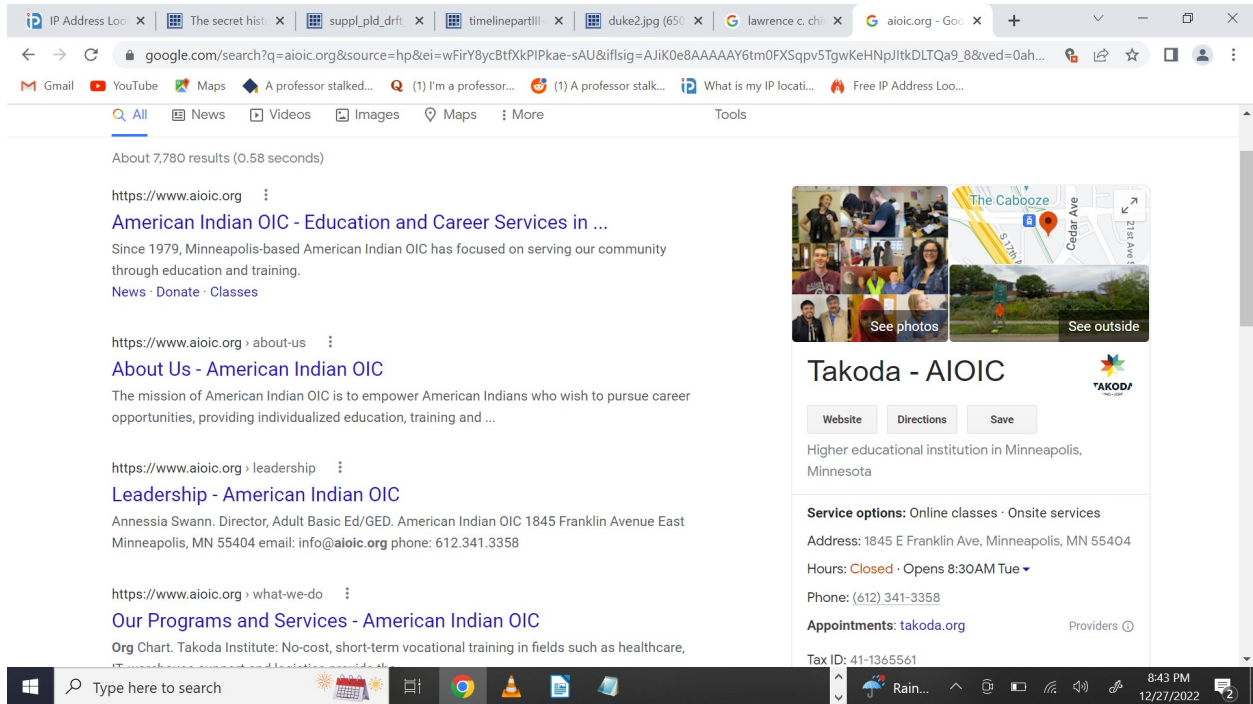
IP Address Loo × | The secret hist × | suppl_pld_drft × | timelinepartIII × | duke2.jpg (650 × | lawrence c. chi × | aioic.org - Goo × | +

google.com/search?q=aioic.org&source=hp&ei=wFirY8ycBtfXkPIPkae-sAU&iflsig=AJiK0e8AAAAAY6tm0FXSqpv5TgwKeHNpJItkDLTQa9_8&ved=0ah...

Gmail YouTube Maps A professor stalked... (1) I'm a professor... (1) A professor stalk... What is my IP locati... Free IP Address Loo...

All News Videos Images Maps More Tools

About 7,780 results (0.58 seconds)

https://www.aioic.org

American Indian OIC - Education and Career Services in ...

Since 1979, Minneapolis-based American Indian OIC has focused on serving our community through education and training.

News · Donate · Classes

https://www.aioic.org › about-us

About Us - American Indian OIC

The mission of American Indian OIC is to empower American Indians who wish to pursue career opportunities, providing individualized education, training and ...

https://www.aioic.org › leadership

Leadership - American Indian OIC

Annessia Swann. Director, Adult Basic Ed/GED. American Indian OIC 1845 Franklin Avenue East Minneapolis, MN 55404 email: info@aioic.org phone: 612.341.3358

https://www.aioic.org › what-we-do

Our Programs and Services - American Indian OIC

Org Chart. Takoda Institute: No-cost, short-term vocational training in fields such as healthcare, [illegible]

The Cabooze Cedar Ave S 17th 21st Ave S

See photos See outside

Takoda - AIOIC

TAKODA

Website Directions Save

Higher educational institution in Minneapolis, Minnesota

Service options: Online classes · Onsite services

Address: 1845 E Franklin Ave, Minneapolis, MN 55404

Hours: Closed · Opens 8:30AM Tue

Phone: (612) 341-3358

Appointments: takoda.org Providers

Tax ID: 41-1365561

Type here to search Rain... 8:43 PM 12/27/2022 2